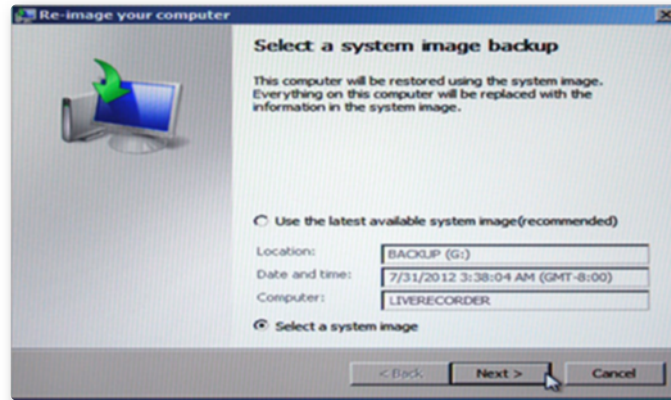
Re-image your computer

Select a system image backup

This computer will be restored using the system image. Everything on this computer will be replaced with the information in the system image.

Use the latest available system image(recommended)

| Location: | BACKUP (G:) |
|---|---|
| Date and time: | 7/31/2012 3:38:04 AM (GMT-8:00) |
| Computer: | LIVERECORDER |

Select a system image

< Back
Next >
Cancel